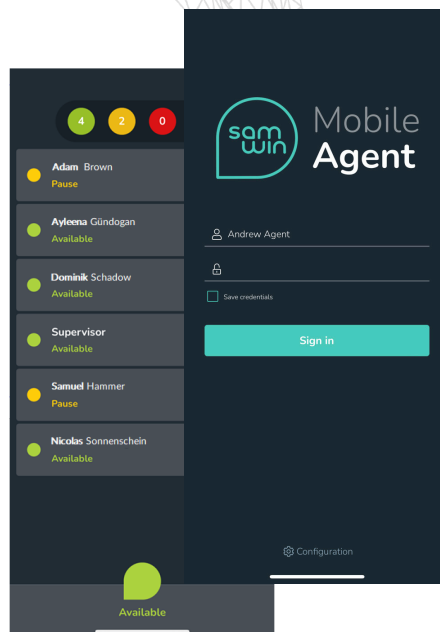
4 2 0

Adam Brown
Pause

Ayleena Gündogan
Available

Dominik Schadow
Available

Supervisor
Available

Samuel Hammer
Pause

Nicolas Sonnenschein
Available

Available

sam win Mobile Agent

Andrew Agent

Save credentials

Sign in

Configuration